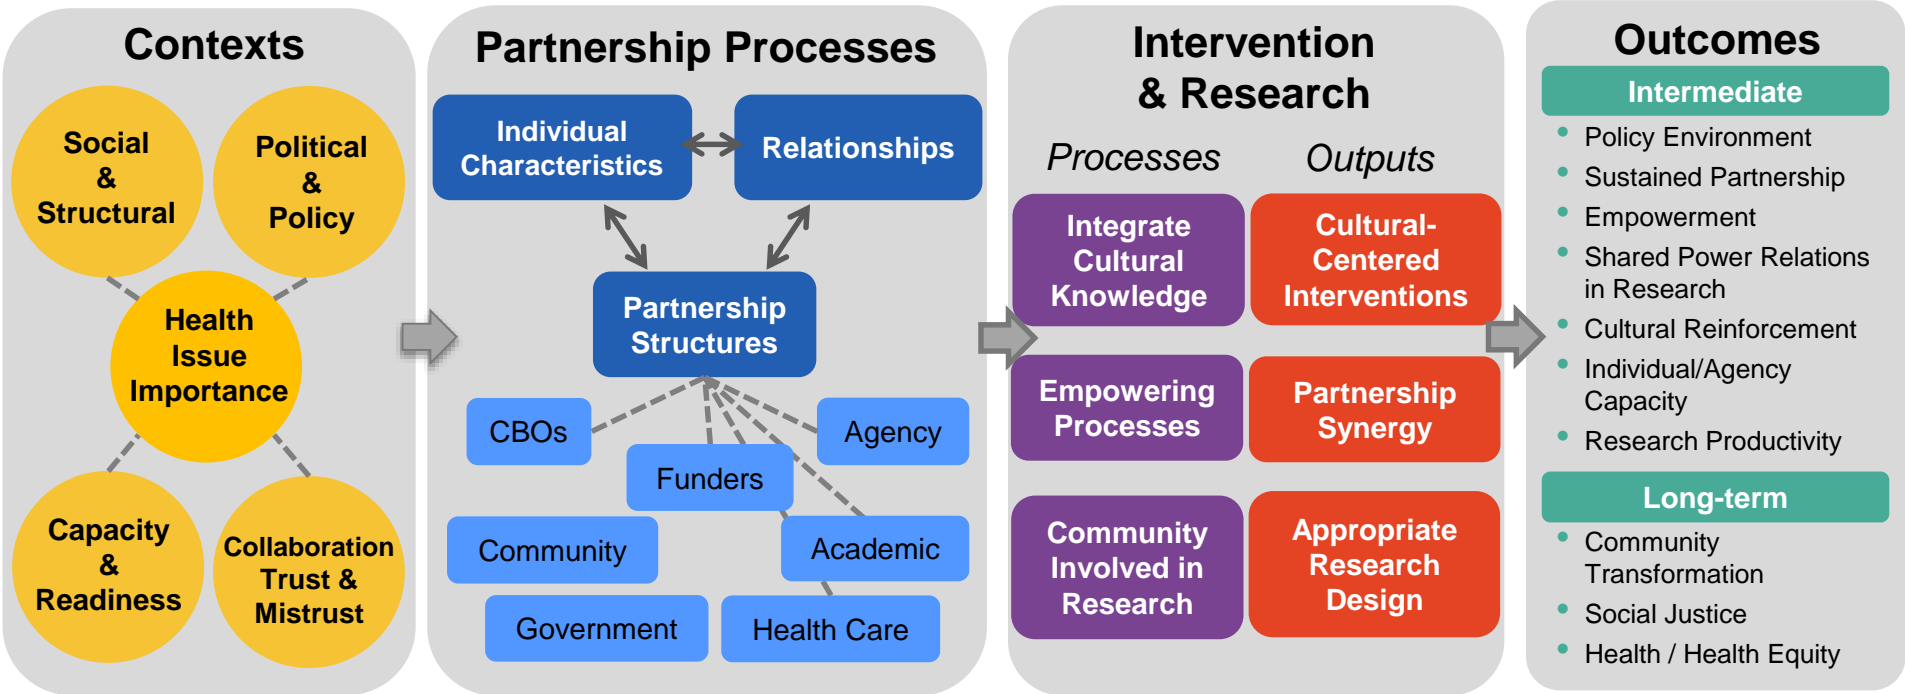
Contexts

Social & Structural

Political & Policy

Health Issue Importance

Capacity & Readiness

Collaboration Trust & Mistrust

Partnership Processes

Individual Characteristics

Relationships

Partnership Structures

CBOs

Agency

Funders

Community

Academic

Government

Health Care

Intervention & Research

Processes

Outputs

Integrate Cultural Knowledge

Cultural-Centered Interventions

Empowering Processes

Partnership Synergy

Community Involved in Research

Appropriate Research Design

Outcomes

Intermediate

- Policy Environment
- Sustained Partnership
- Empowerment
- Shared Power Relations in Research
- Cultural Reinforcement
- Individual/Agency Capacity
- Research Productivity

Long-term

- Community Transformation
- Social Justice
- Health / Health Equity